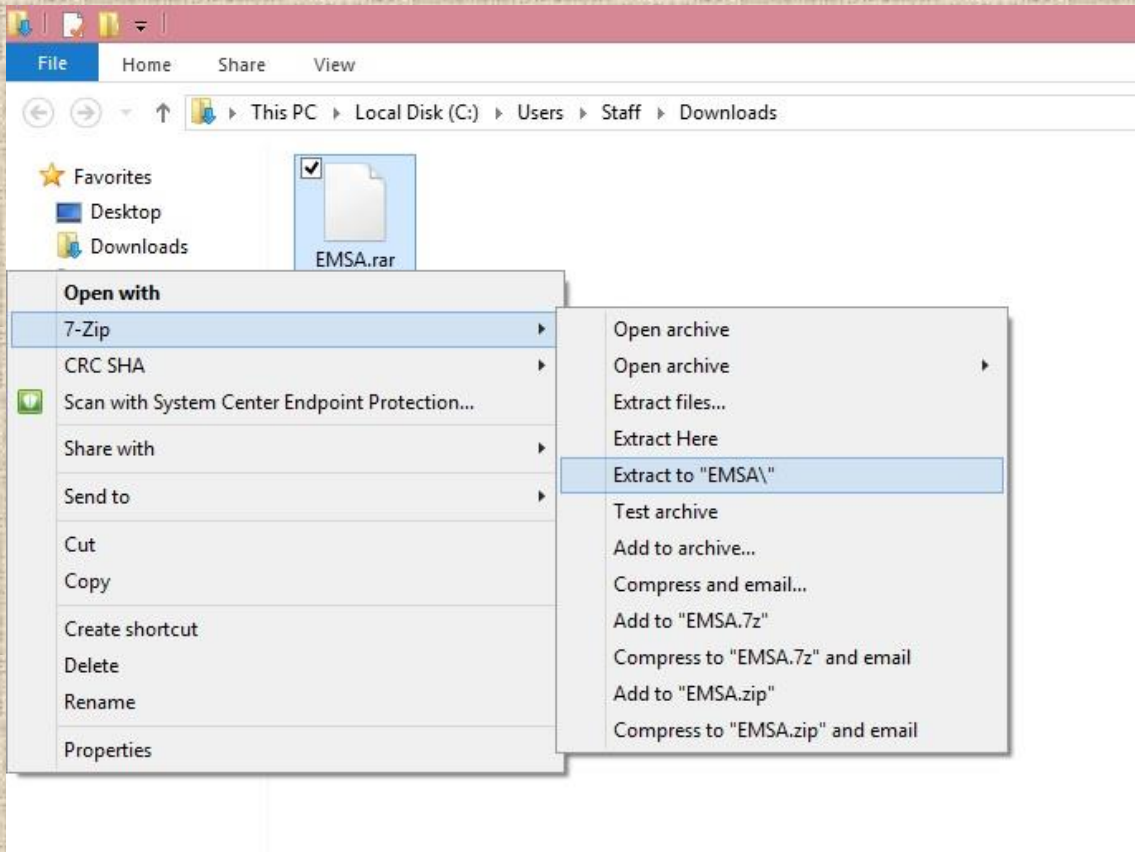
File Home Share View

This PC ▸ Local Disk (C:) ▸ Users ▸ Staff ▸ Downloads

Favorites
Desktop
Downloads

EMSA.rar

Open with
7-Zip
CRC SHA
Scan with System Center Endpoint Protection...
Share with
Send to
Cut
Copy
Create shortcut
Delete
Rename
Properties

Open archive
Open archive
Extract files...
Extract Here
Extract to "EMSA\"
Test archive
Add to archive...
Compress and email...
Add to "EMSA.7z"
Compress to "EMSA.7z" and email
Add to "EMSA.zip"
Compress to "EMSA.zip" and email